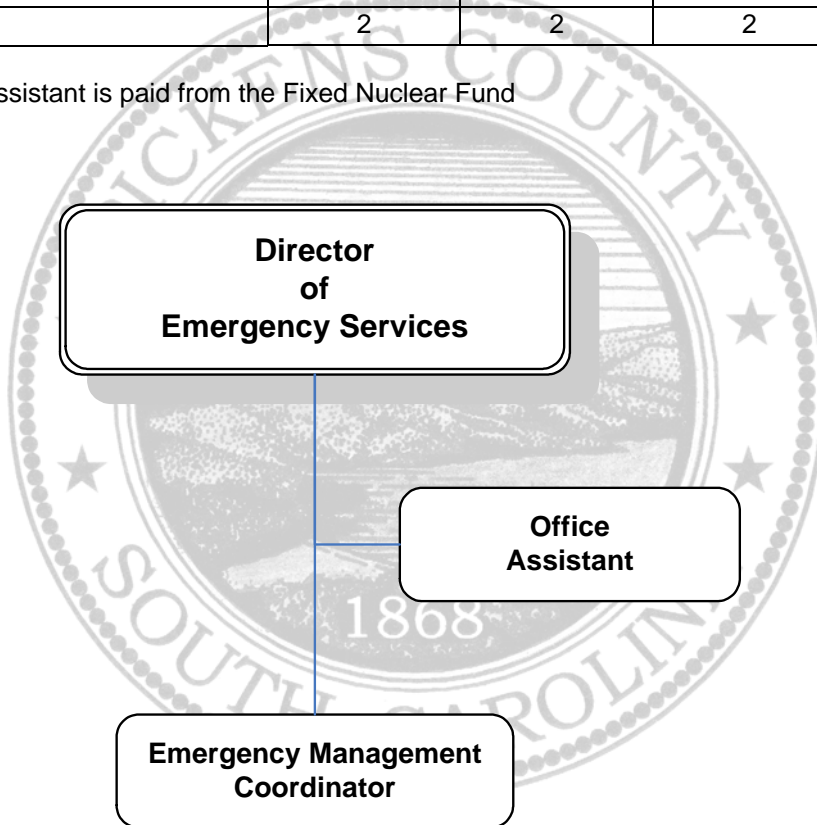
| | 2 | 2 | 2 |
|---|---|---|---|

ssistant is paid from the Fixed Nuclear Fund

PICKENS COUNTY

1868

SOUTH CAROLINA

Director of Emergency Services

Office Assistant

Emergency Management Coordinator